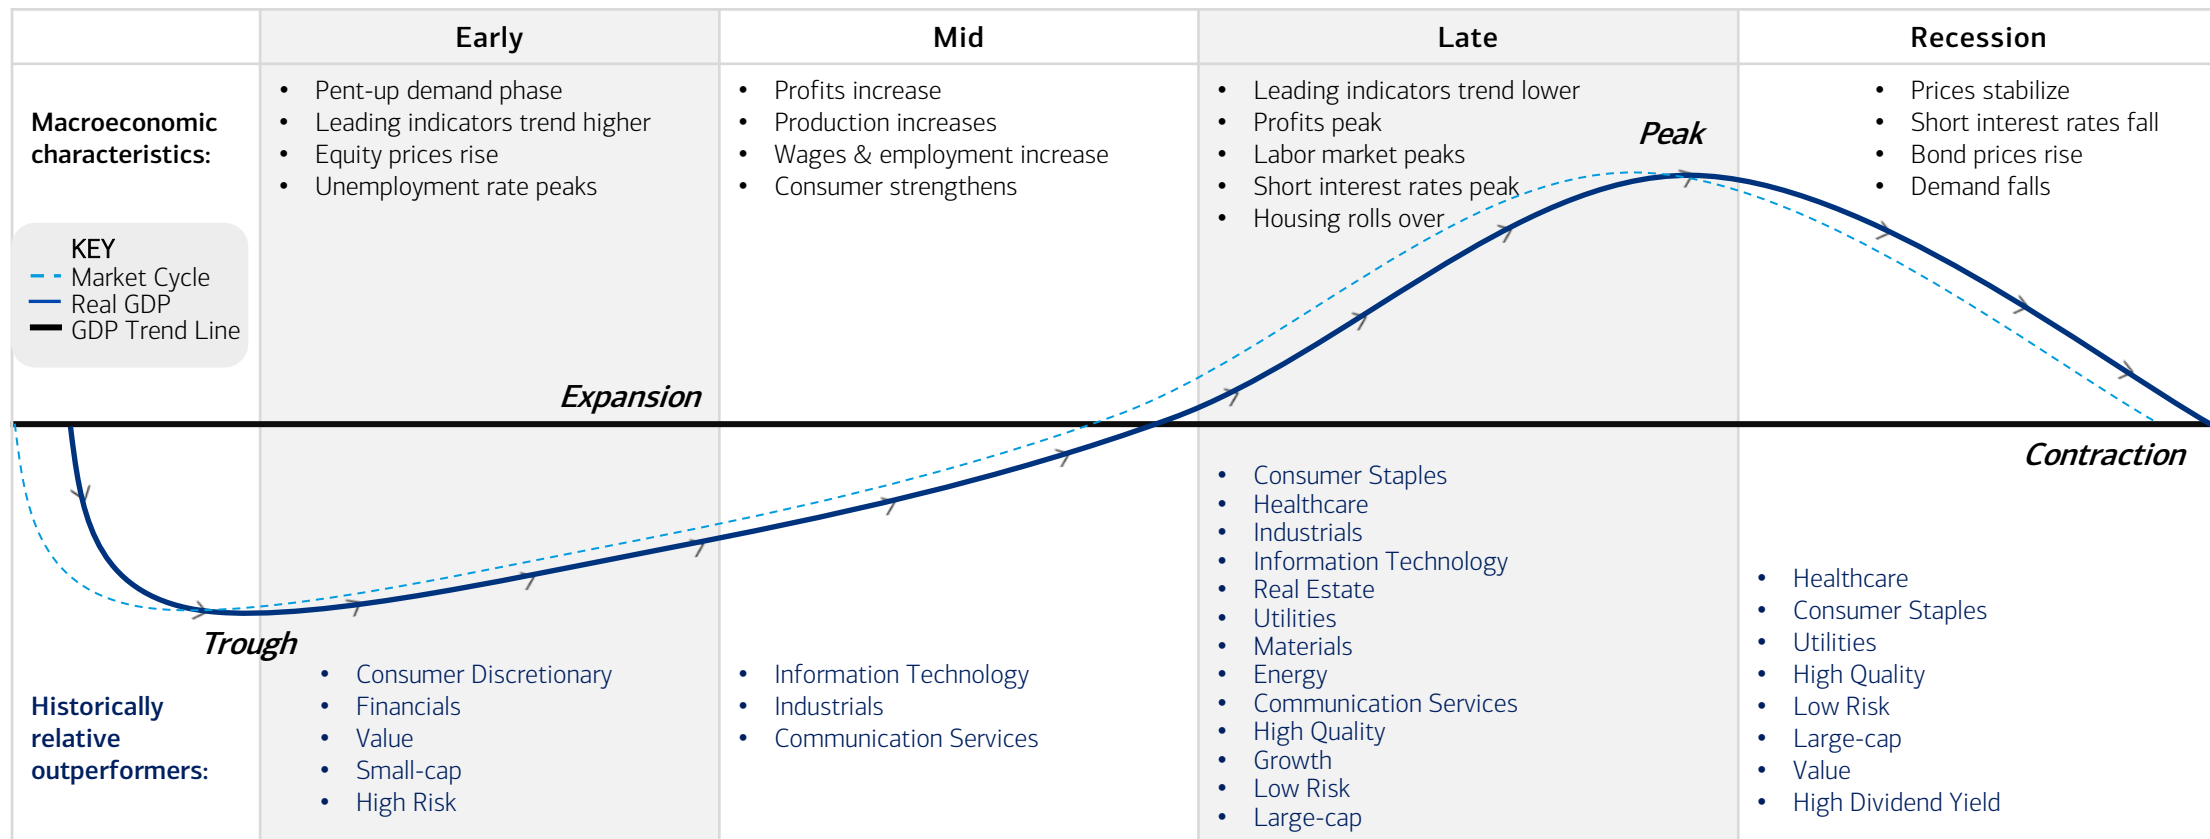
| | Early | Mid | Late | Recession |
|---|---|---|---|---|
| Macroeconomic characteristics: | • Pent-up demand phase<br>• Leading indicators trend higher<br>• Equity prices rise<br>• Unemployment rate peaks | • Profits increase<br>• Production increases<br>• Wages & employment increase<br>• Consumer strengthens | • Leading indicators trend lower<br>• Profits peak<br>• Labor market peaks<br>• Short interest rates peak<br>• Housing rolls over | • Prices stabilize<br>• Short interest rates fall<br>• Bond prices rise<br>• Demand falls |
| Historically relative outperformers: | • Consumer Discretionary<br>• Financials<br>• Value<br>• Small-cap<br>• High Risk | • Information Technology<br>• Industrials<br>• Communication Services | • Consumer Staples<br>• Healthcare<br>• Industrials<br>• Information Technology<br>• Real Estate<br>• Utilities<br>• Materials<br>• Energy<br>• Communication Services<br>• High Quality<br>• Growth<br>• Low Risk<br>• Large-cap | • Healthcare<br>• Consumer Staples<br>• Utilities<br>• High Quality<br>• Low Risk<br>• Large-cap<br>• Value<br>• High Dividend Yield |

KEY
Market Cycle
Real GDP
GDP Trend Line

Peak

Expansion

Contraction

Trough